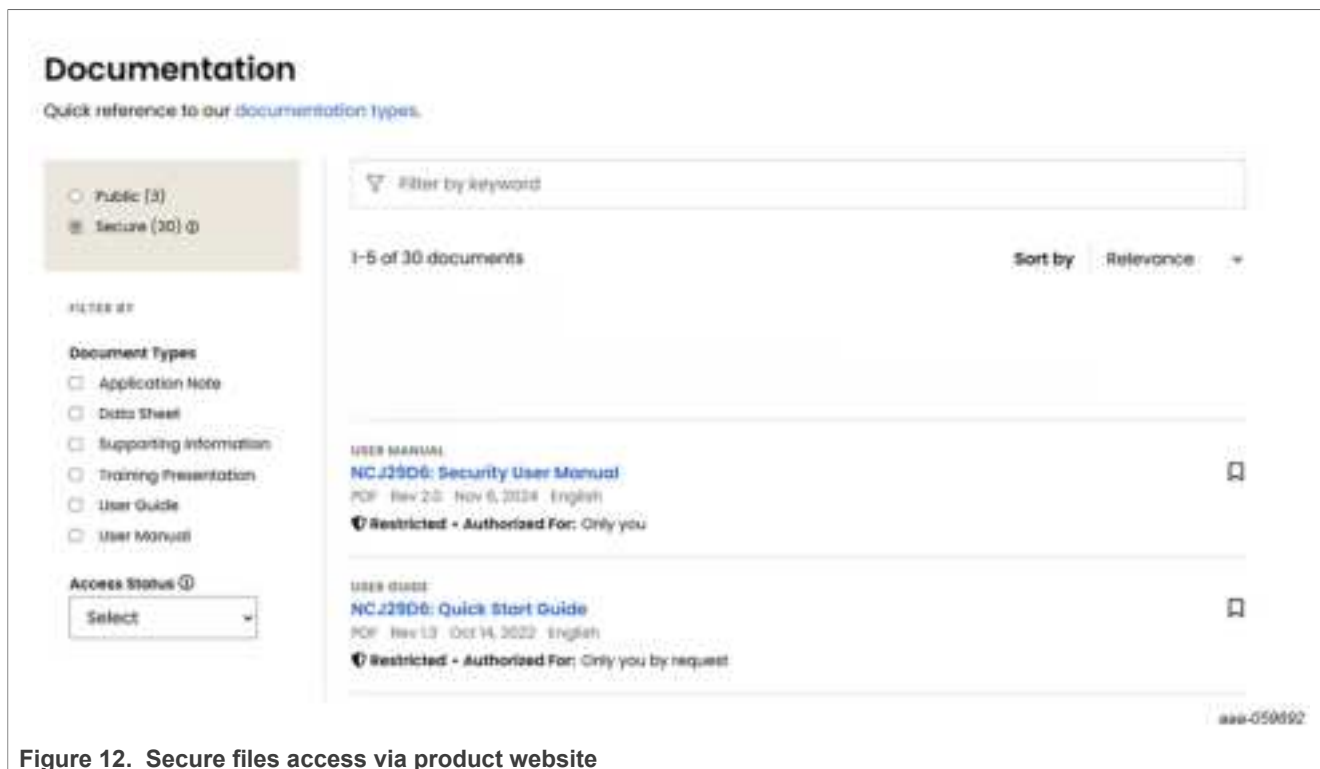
Documentation

Quick reference to our documentation types.

Public (3)
Secure (30) ⓘ

FILTER BY

Document Types
Application Note
Data Sheet
Supporting Information
Training Presentation
User Guide
User Manual

Access Status ⓘ
Select

Filter by keyword

1-5 of 30 documents

Sort by Relevance

USER MANUAL
NCJ29D6: Security User Manual
PDF Rev 2.0 Nov 6, 2024 English
Restricted - Authorized For: Only you

USER GUIDE
NCJ29D6: Quick Start Guide
PDF Rev 1.3 Oct 14, 2022 English
Restricted - Authorized For: Only you by request

aaa-059892

Figure 12. Secure files access via product website